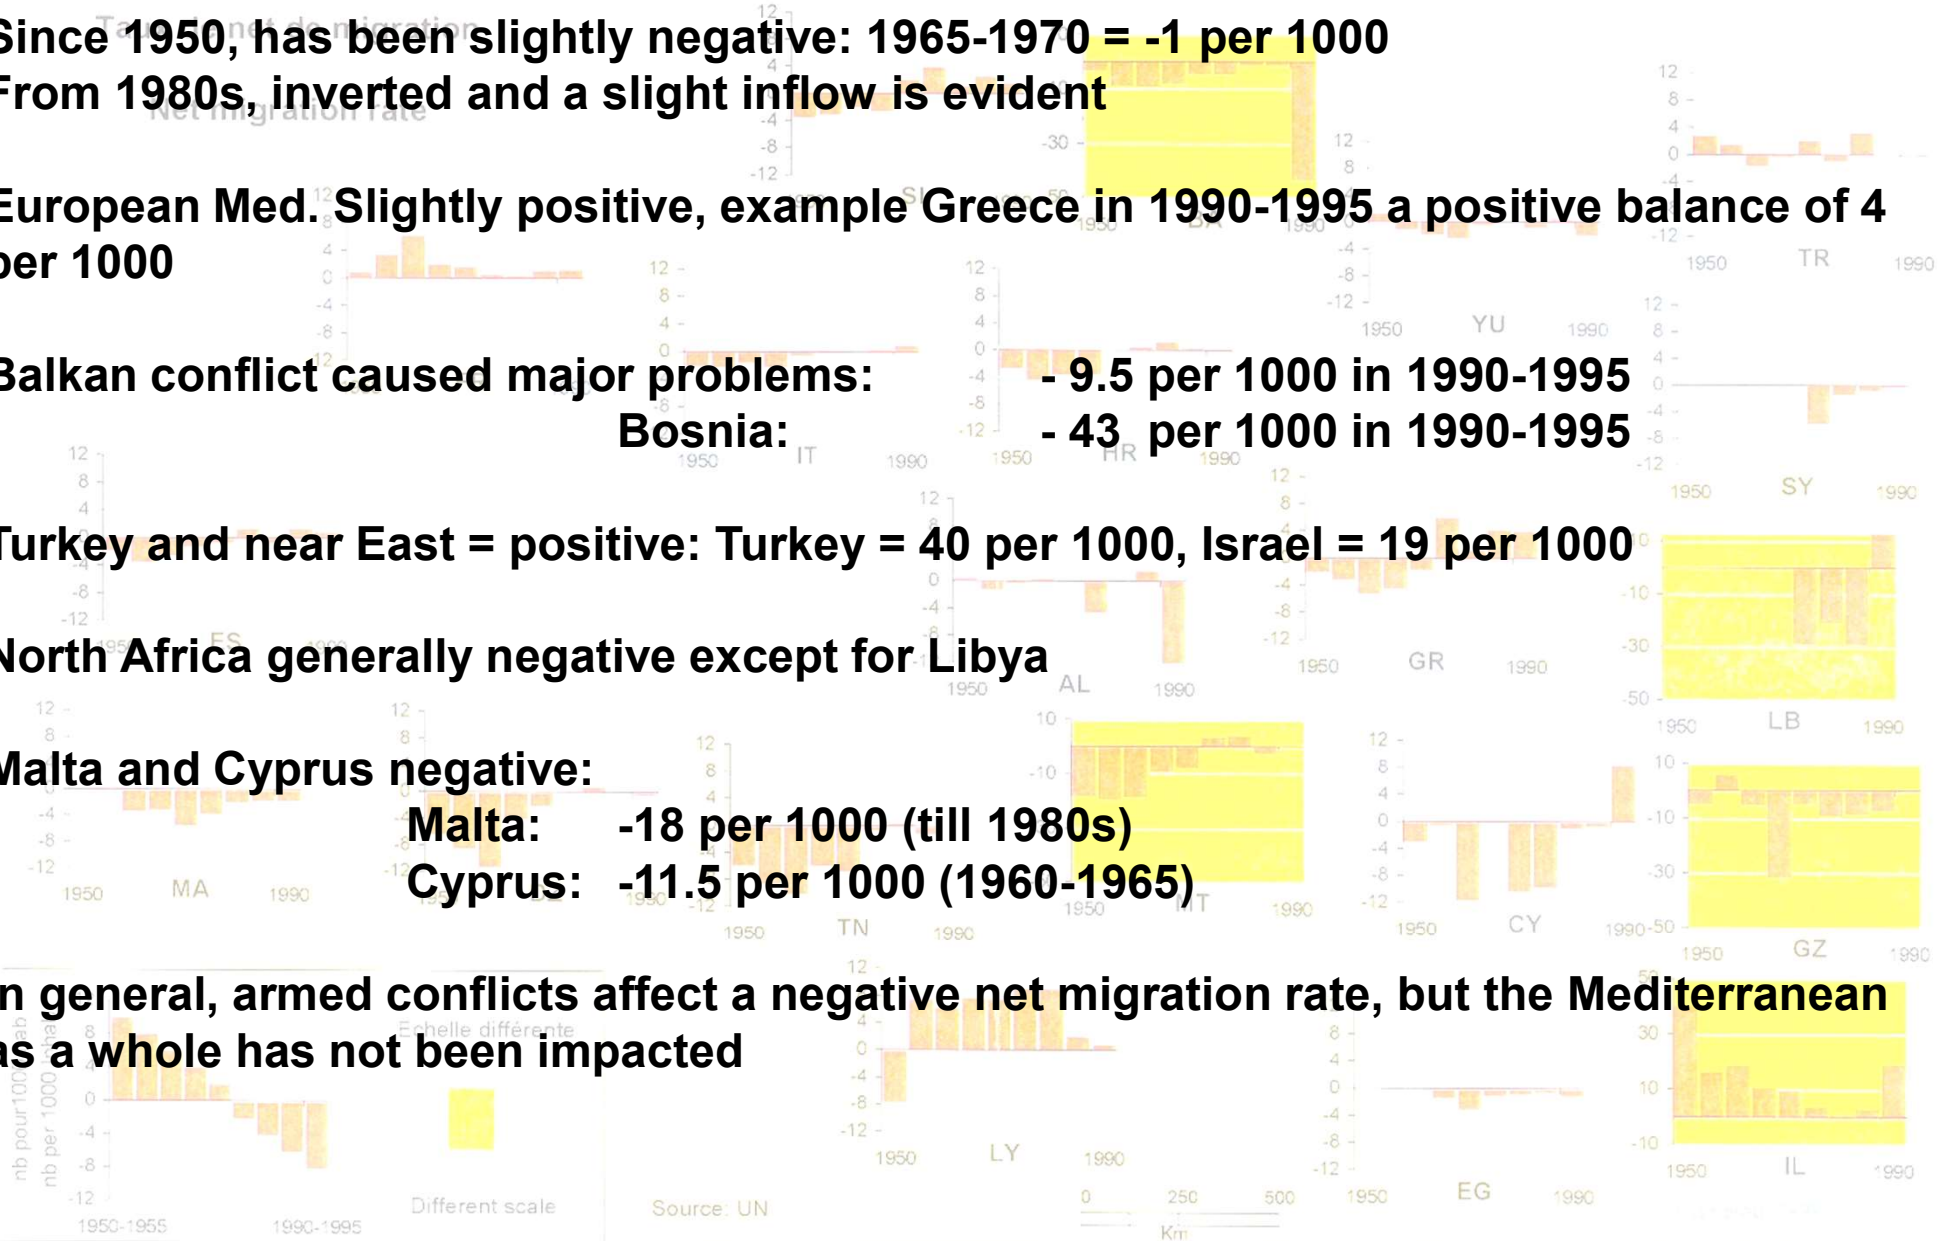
Since 1950, has been slightly negative: 1965-1970 = -1 per 1000
From 1980s, inverted and a slight inflow is evident

European Med. Slightly positive, example Greece in 1990-1995 a positive balance of 4 per 1000

Balkan conflict caused major problems: - 9.5 per 1000 in 1990-1995
Bosnia: - 43 per 1000 in 1990-1995

Turkey and near East = positive: Turkey = 40 per 1000, Israel = 19 per 1000

North Africa generally negative except for Libya

Malta and Cyprus negative:
Malta: -18 per 1000 (till 1980s)
Cyprus: -11.5 per 1000 (1960-1965)

In general, armed conflicts affect a negative net migration rate, but the Mediterranean as a whole has not been impacted